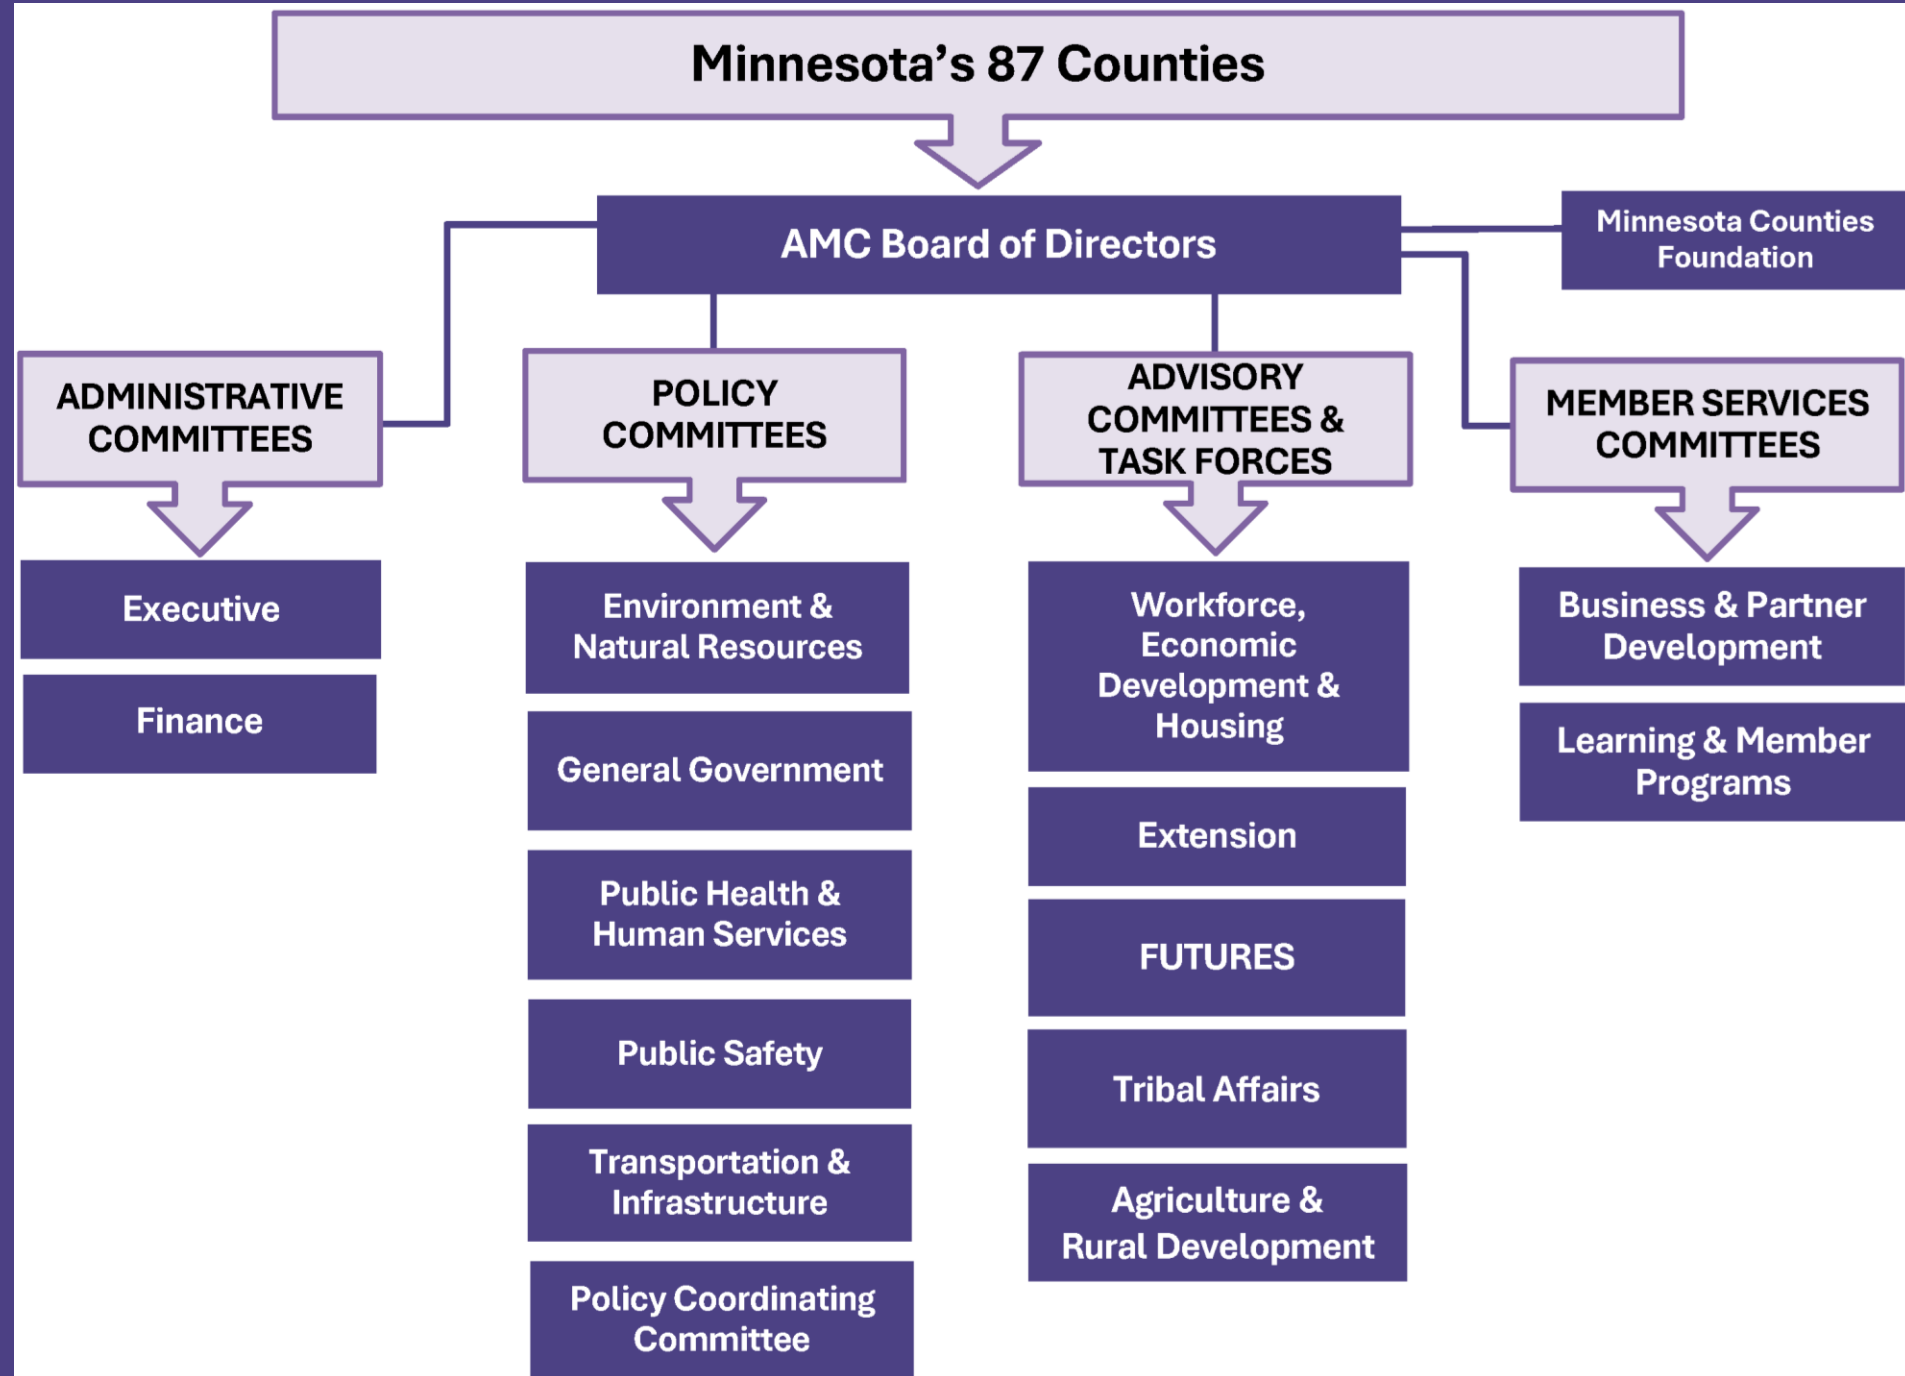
Minnesota's 87 Counties

AMC Board of Directors

Minnesota Counties Foundation

ADMINISTRATIVE COMMITTEES

Executive

Finance

POLICY COMMITTEES

Environment & Natural Resources

General Government

Public Health & Human Services

Public Safety

Transportation & Infrastructure

Policy Coordinating Committee

ADVISORY COMMITTEES & TASK FORCES

Workforce, Economic Development & Housing

Extension

FUTURES

Tribal Affairs

Agriculture & Rural Development

MEMBER SERVICES COMMITTEES

Business & Partner Development

Learning & Member Programs